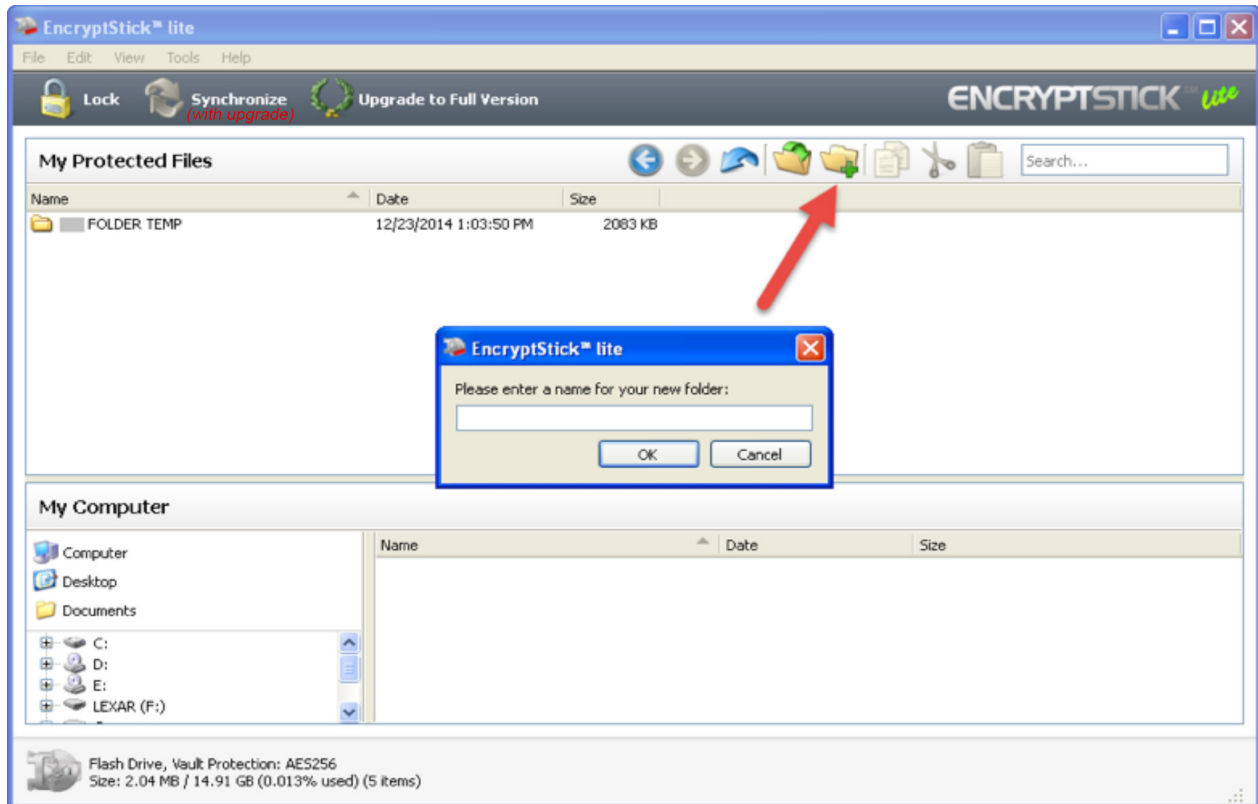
EncryptStick™ lite

File Edit View Tools Help

Lock Synchronize (with upgrade) Upgrade to Full Version

ENCRYPTSTICK™ lite

My Protected Files

Search...

| Name | Date | Size |
|---|---|---|
| FOLDER TEMP | 12/23/2014 1:03:50 PM | 2083 KB |

EncryptStick™ lite

Please enter a name for your new folder:

OK Cancel

My Computer

Computer
Desktop
Documents

C:
D:
E:
LEXAR (F:)

| Name | Date | Size |
|---|---|---|

Flash Drive, Vault Protection: AES256
Size: 2.04 MB / 14.91 GB (0.013% used) (5 items)